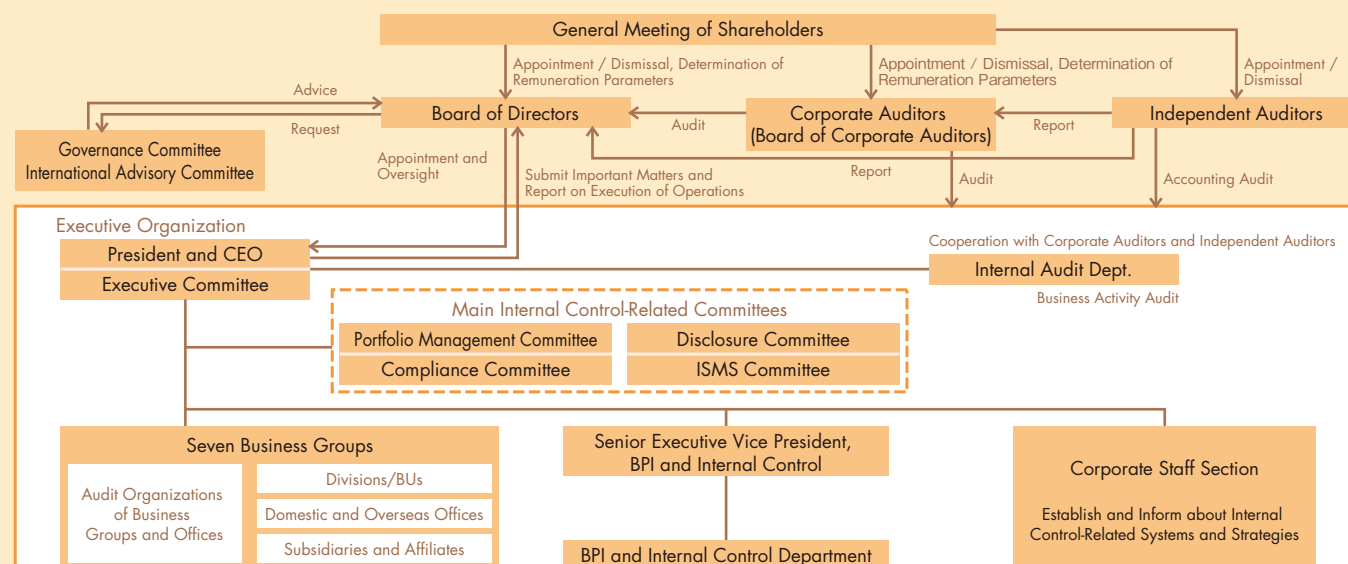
General Meeting of Shareholders

Appointment / Dismissal, Determination of Remuneration Parameters

Appointment / Dismissal, Determination of Remuneration Parameters

Appointment / Dismissal

Advice

Request

Governance Committee
International Advisory Committee

Board of Directors

Audit

Corporate Auditors
(Board of Corporate Auditors)

Report

Independent Auditors

Appointment and Oversight

Submit Important Matters and Report on Execution of Operations

Report

Audit

Accounting Audit

Executive Organization

President and CEO

Executive Committee

Cooperation with Corporate Auditors and Independent Auditors

Internal Audit Dept.

Business Activity Audit

Main Internal Control-Related Committees

Portfolio Management Committee

Disclosure Committee

Compliance Committee

ISMS Committee

Seven Business Groups

Audit Organizations of Business Groups and Offices

Divisions/BUs

Domestic and Overseas Offices

Subsidiaries and Affiliates

Senior Executive Vice President, BPI and Internal Control

BPI and Internal Control Department

Corporate Staff Section

Establish and Inform about Internal Control-Related Systems and Strategies